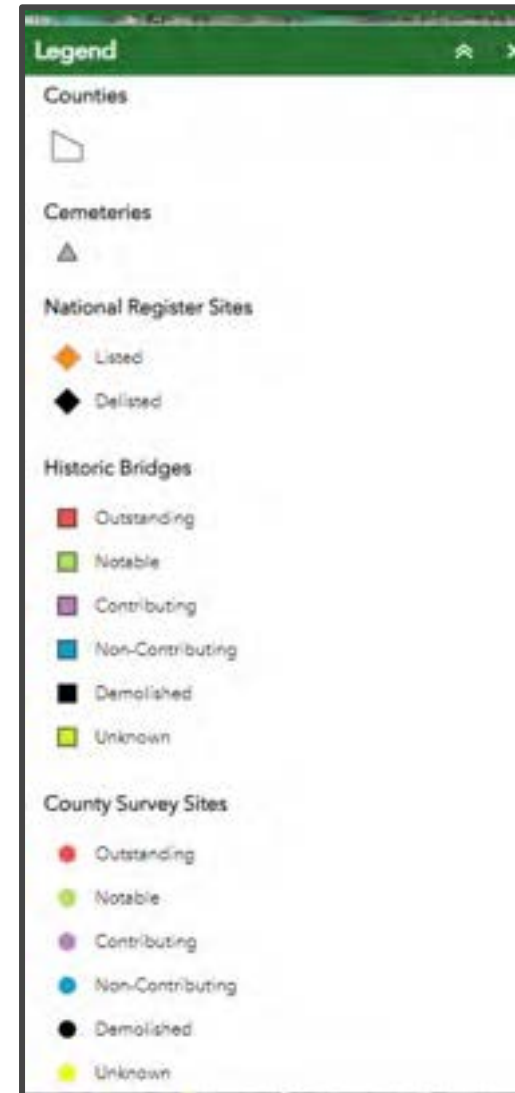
Legend

Counties

Cemeteries

National Register Sites

Listed

Delisted

Historic Bridges

Outstanding

Notable

Contributing

Non-Contributing

Demolished

Unknown

County Survey Sites

Outstanding

Notable

Contributing

Non-Contributing

Demolished

Unknown